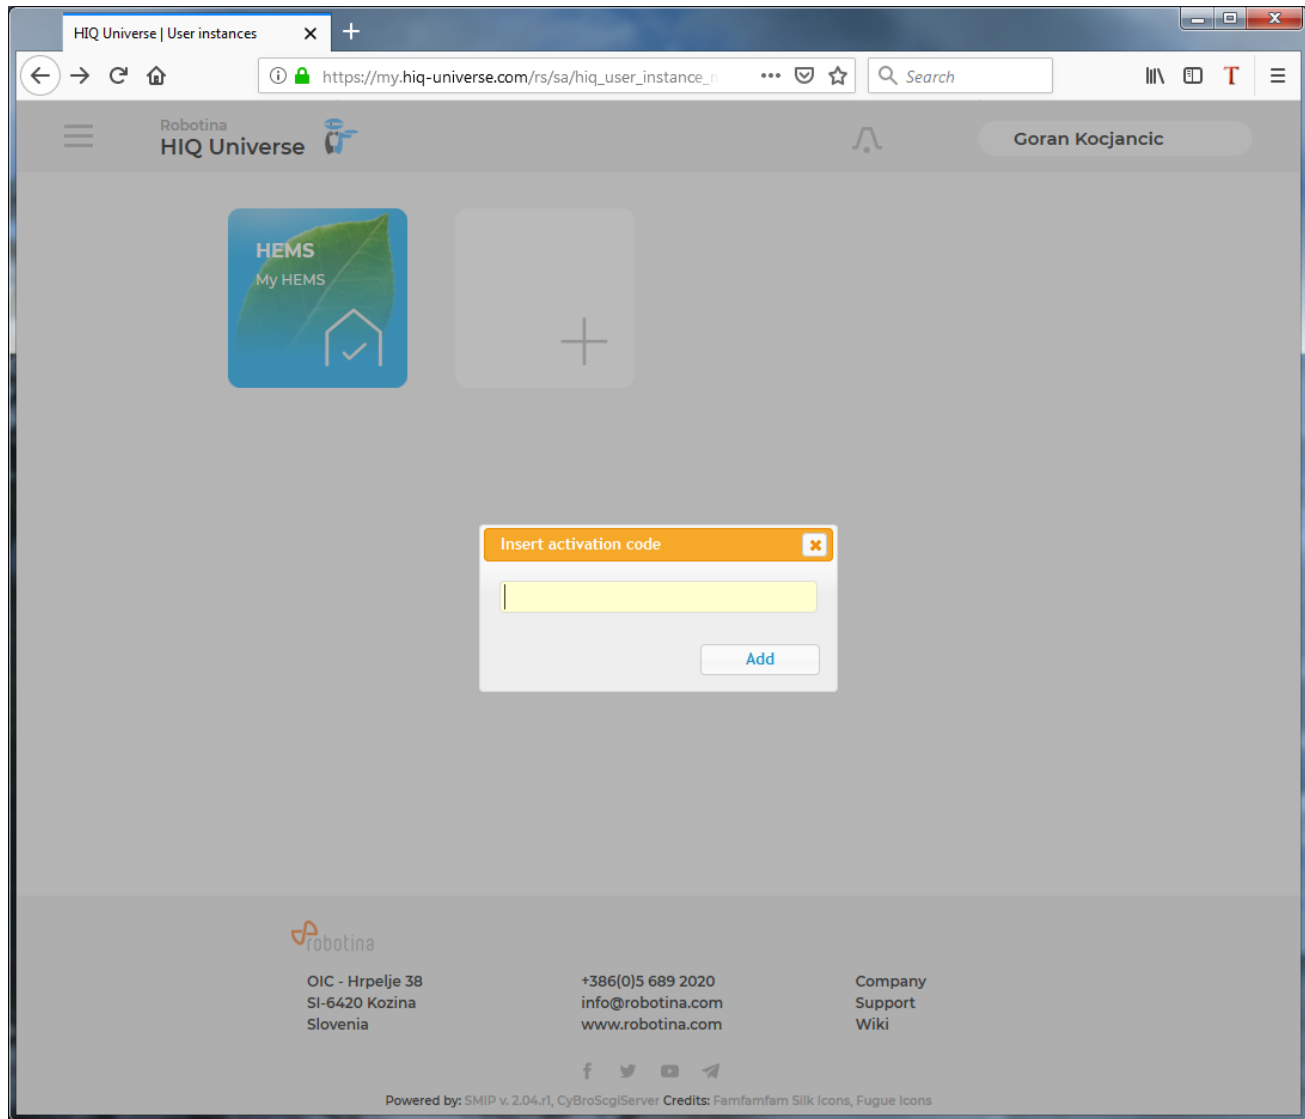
HIQ Universe | User instances

https://my.hiq-universe.com/rs/sa/hiq_user_instance_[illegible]

Search

Robotina
HIQ Universe

Goran Kocjancic

HEMS
My HEMS

Insert activation code

Add

robotina

OIC - Hrpelje 38
SI-6420 Kozina
Slovenia

+386(0)5 689 2020
info@robotina.com
www.robotina.com

Company
Support
Wiki

Powered by: SMIP v. 2.04.rl, CyBroScgiServer Credits: Famfamfam Silk Icons, Fugue Icons